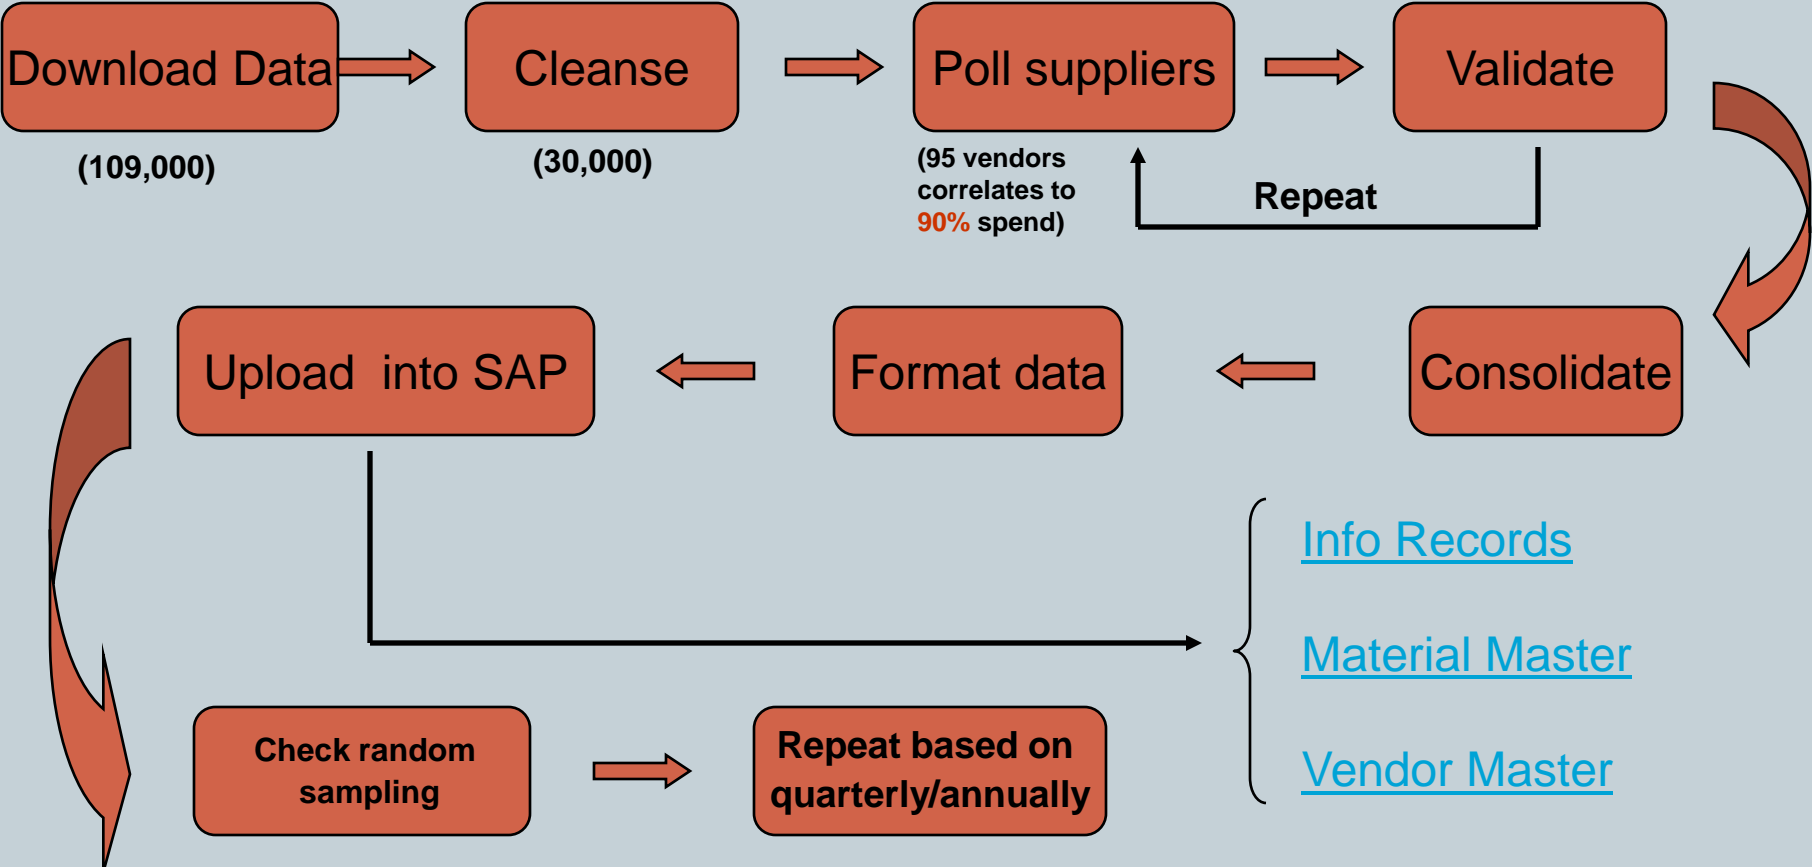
Download Data

(109,000)

Cleanse

(30,000)

Poll suppliers

(95 vendors correlates to 90% spend)

Validate

Repeat

Upload into SAP

Format data

Consolidate

Info Records

Material Master

Vendor Master

Check random sampling

Repeat based on quarterly/annually